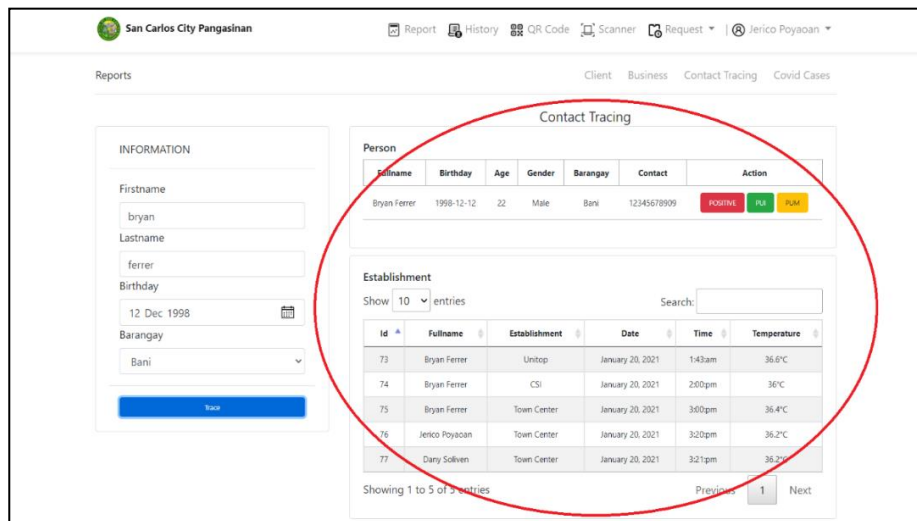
San Carlos City Pangasinan

Report History QR Code Scanner Request | Jerico Poyaoan

Reports

Client Business Contact Tracing Covid Cases

INFORMATION

Firstname

bryan

Lastname

ferrer

Birthday

12 Dec 1998

Barangay

Bani

Trace

Contact Tracing

Person

| Fullname | Birthday | Age | Gender | Barangay | Contact | Action |
|---|---|---|---|---|---|---|
| Bryan Ferrer | 1998-12-12 | 22 | Male | Bani | 12345678909 | POSITIVE PUI PUM |

Establishment

Show 10 entries

Search:

| Id | Fullname | Establishment | Date | Time | Temperature |
|---|---|---|---|---|---|
| 73 | Bryan Ferrer | Unitop | January 20, 2021 | 1:43am | 36.6°C |
| 74 | Bryan Ferrer | CSI | January 20, 2021 | 2:00pm | 36°C |
| 75 | Bryan Ferrer | Town Center | January 20, 2021 | 3:00pm | 36.4°C |
| 76 | Jerico Poyaoan | Town Center | January 20, 2021 | 3:20pm | 36.2°C |
| 77 | Dany Soliven | Town Center | January 20, 2021 | 3:21pm | 36.2°C |

Showing 1 to 5 of 5 entries

Previous 1 Next